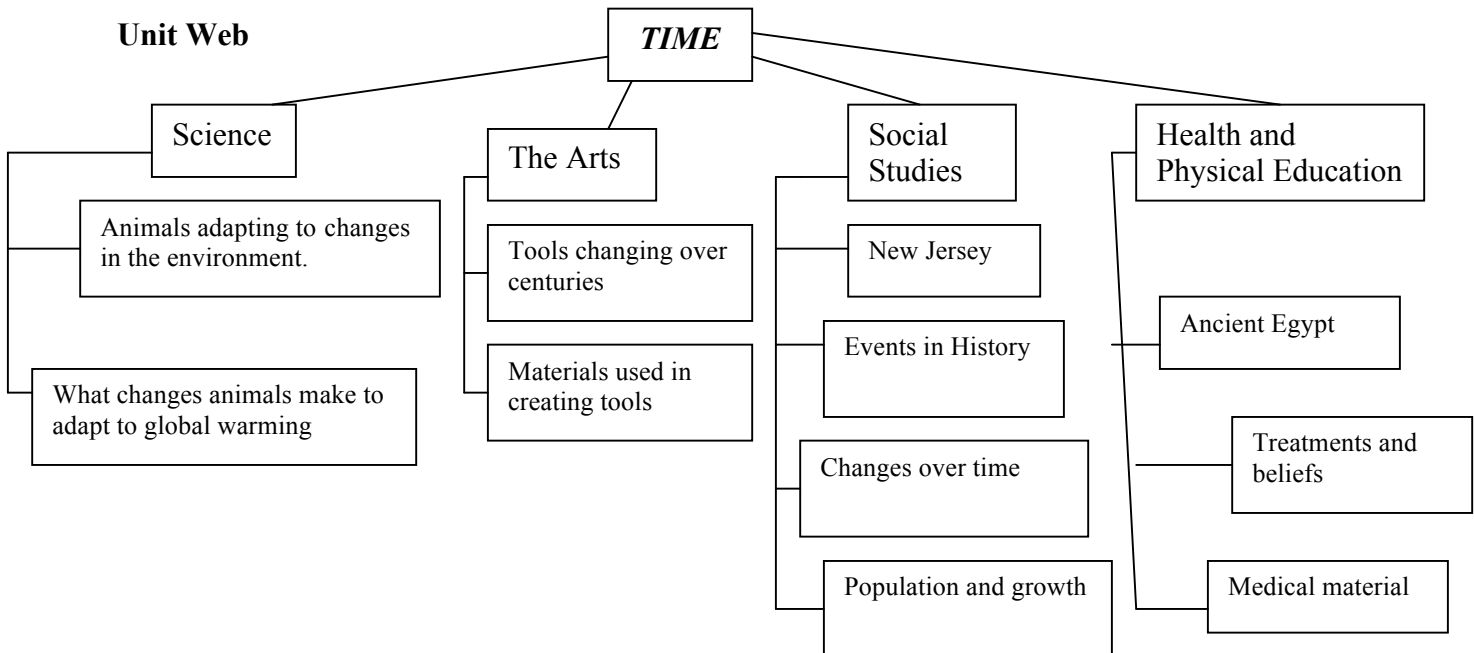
Unit Web

TIME

Science

Animals adapting to changes in the environment.

What changes animals make to adapt to global warming

The Arts

Tools changing over centuries

Materials used in creating tools

Social Studies

New Jersey

Events in History

Changes over time

Population and growth

Health and Physical Education

Ancient Egypt

Treatments and beliefs

Medical material